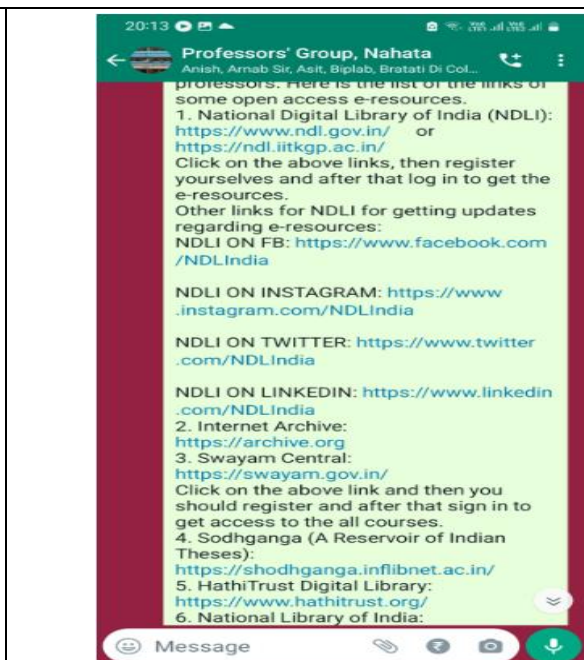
20:13

Professors' Group, Nahata
Anish, Arnab Sir, Asit, Biplab, Bratati Di Col...

professors. Here is the list of the links of some open access e-resources.
1. National Digital Library of India (NDLI):
https://www.ndl.gov.in/ or
https://ndl.iitkgp.ac.in/
Click on the above links, then register yourselves and after that log in to get the e-resources.
Other links for NDLI for getting updates regarding e-resources:
NDLI ON FB: https://www.facebook.com/NDLIndia

NDLI ON INSTAGRAM: https://www.instagram.com/NDLIndia

NDLI ON TWITTER: https://www.twitter.com/NDLIndia

NDLI ON LINKEDIN: https://www.linkedin.com/NDLIndia
2. Internet Archive:
https://archive.org
3. Swayam Central:
https://swayam.gov.in/
Click on the above link and then you should register and after that sign in to get access to the all courses.
4. Sodhganga (A Reservoir of Indian Theses):
https://shodhganga.inflibnet.ac.in/
5. HathiTrust Digital Library:
https://www.hathitrust.org/
6. National Library of India:

Message